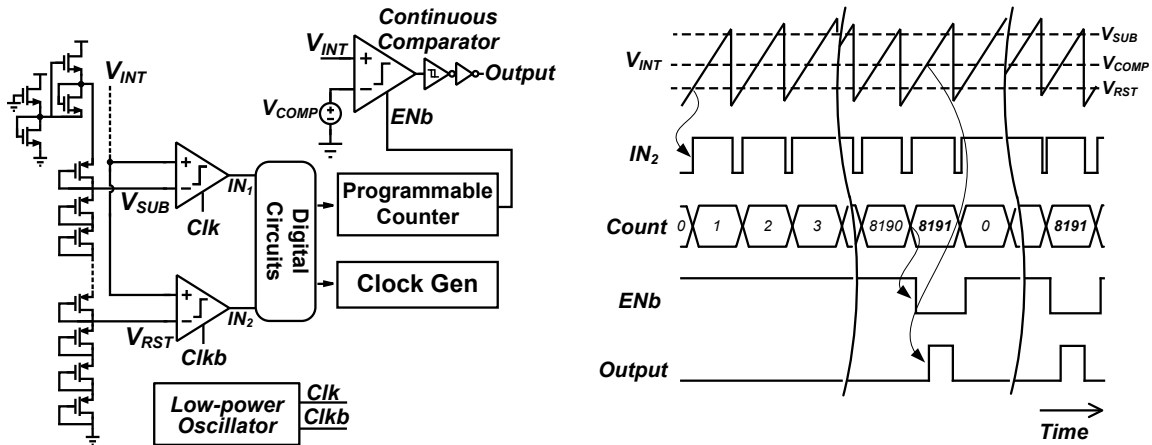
Continuous Comparator

$V_{INT}$

$V_{INT}$

Output

$V_{COMP}$

ENb

$V_{SUB}$

$IN_1$

Clk

Digital Circuits

Programmable Counter

Clock Gen

$V_{RST}$

$IN_2$

Clkb

Low-power Oscillator

Clk

Clkb

$V_{INT}$

$V_{SUB}$

$V_{COMP}$

$V_{RST}$

$IN_2$

Count

0

1

2

3

8190

8191

0

8191

ENb

Output

Time